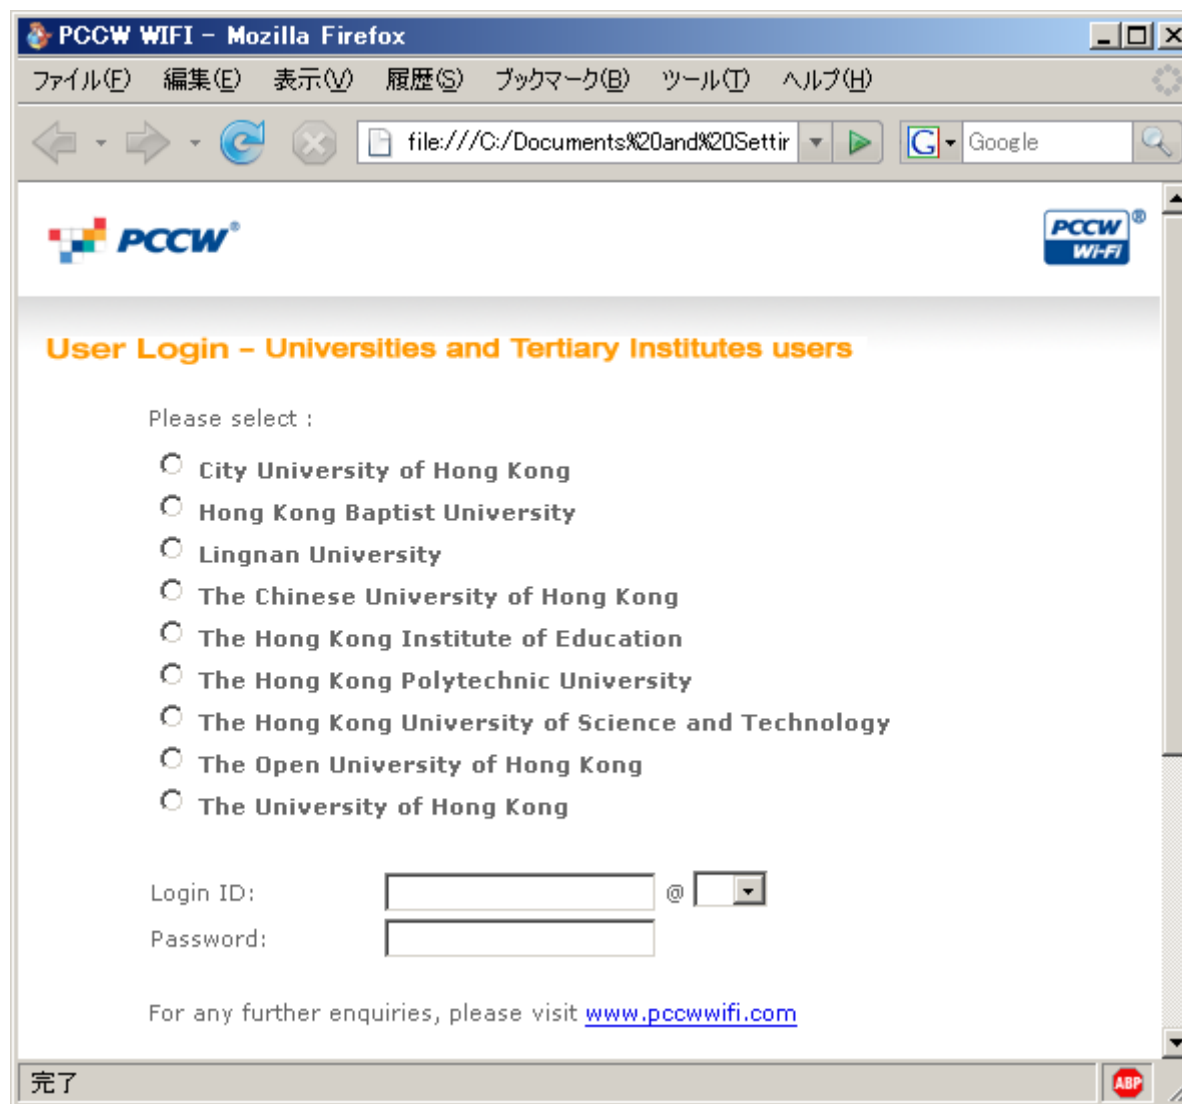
PCCW WIFI - Mozilla Firefox

ファイル(F) 編集(E) 表示(V) 履歴(S) ブックマーク(B) ツール(T) ヘルプ(H)

file:///C:/Documents%20and%20Settir

Google

PCCW

PCCW Wi-Fi

User Login - Universities and Tertiary Institutes users

Please select :

City University of Hong Kong
Hong Kong Baptist University
Lingnan University
The Chinese University of Hong Kong
The Hong Kong Institute of Education
The Hong Kong Polytechnic University
The Hong Kong University of Science and Technology
The Open University of Hong Kong
The University of Hong Kong

Login ID: @
Password:

For any further enquiries, please visit www.pccwwifi.com

完了

ABP